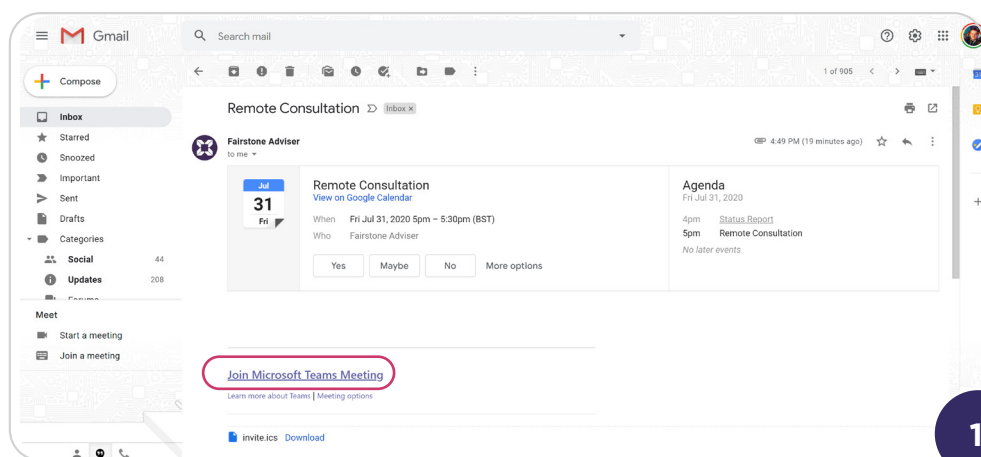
Gmail

Search mail

Compose

Inbox
Starred
Snoozed
Important
Sent
Drafts
Categories
Social 44
Updates 208
Forums

Meet
Start a meeting
Join a meeting

1 of 905

Remote Consultation Inbox ×

Fairstone Adviser
to me

4:49 PM (19 minutes ago)

Jul
31
Fri

Remote Consultation
View on Google Calendar
When Fri Jul 31, 2020 5pm – 5:30pm (BST)
Who Fairstone Adviser

Yes Maybe No More options

Agenda
Fri Jul 31, 2020
4pm Status Report
5pm Remote Consultation
No later events

Join Microsoft Teams Meeting
Learn more about Teams | Meeting options

invite.ics Download

1